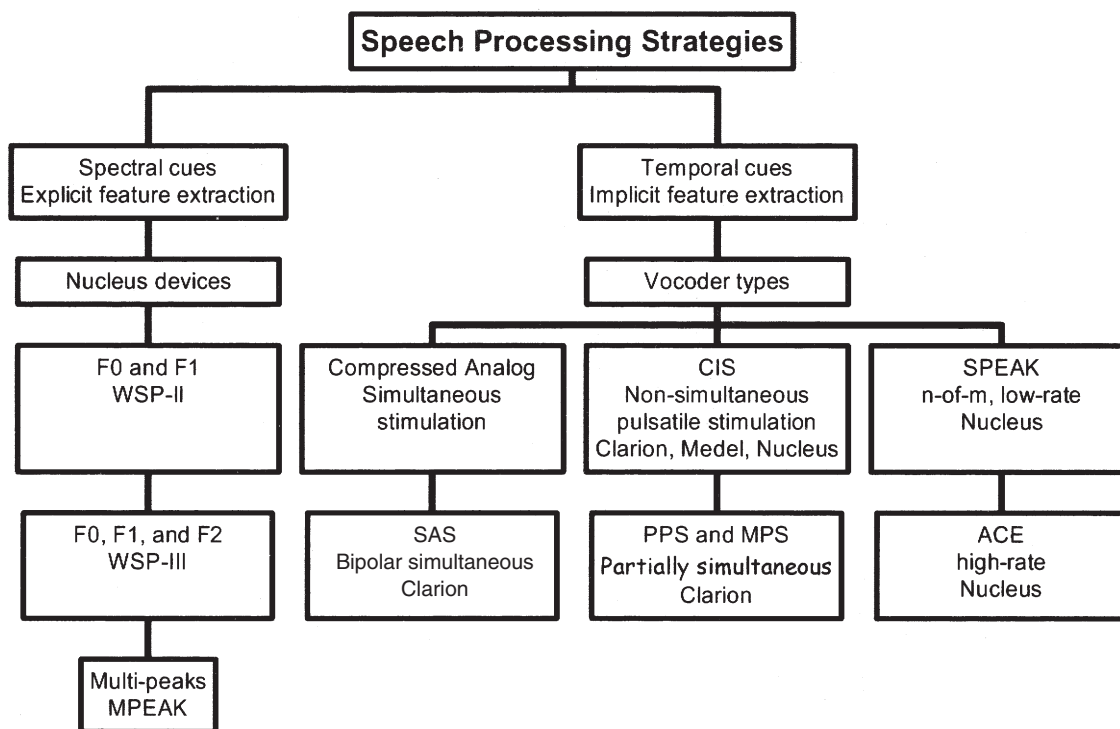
Speech Processing Strategies

Spectral cues
Explicit feature extraction

Nucleus devices

F0 and F1
WSP-II

F0, F1, and F2
WSP-III

Multi-peaks
MPEAK

Temporal cues
Implicit feature extraction

Vocoder types

Compressed Analog
Simultaneous stimulation

SAS
Bipolar simultaneous
Clarion

CIS
Non-simultaneous pulsatile stimulation
Clarion, Medel, Nucleus

PPS and MPS
Partially simultaneous
Clarion

SPEAK
n-of-m, low-rate
Nucleus

ACE
high-rate
Nucleus